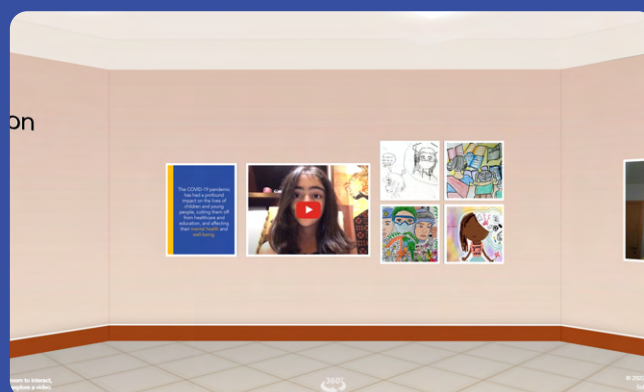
on

The COVID-19 pandemic has had a profound impact on the lives of children and young people, cutting them off from healthcare and education, and affecting their mental health and well-being.

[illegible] to interact, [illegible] explore a video.

360°

© 202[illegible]